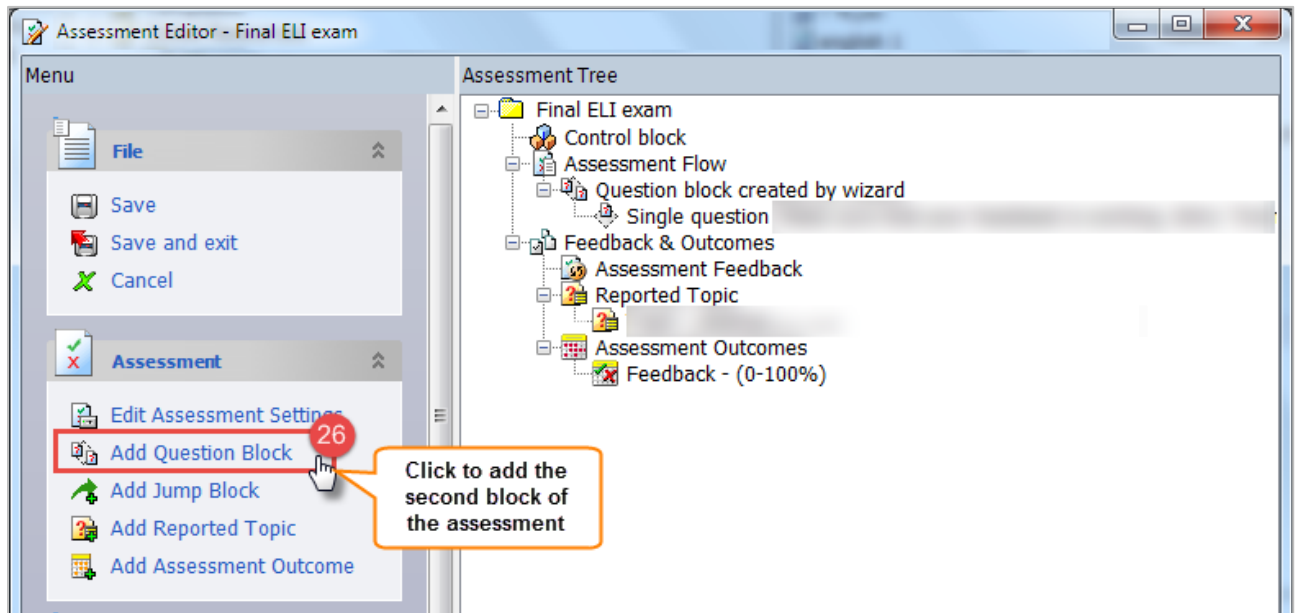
Assessment Editor - Final ELI exam

Menu

File

Save
Save and exit
Cancel

Assessment

Edit Assessment Settings
Add Question Block
Add Jump Block
Add Reported Topic
Add Assessment Outcome

26

Click to add the second block of the assessment

Assessment Tree

Final ELI exam
Control block
Assessment Flow
Question block created by wizard
Single question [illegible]
Feedback & Outcomes
Assessment Feedback
Reported Topic
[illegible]
Assessment Outcomes
Feedback - (0-100%)